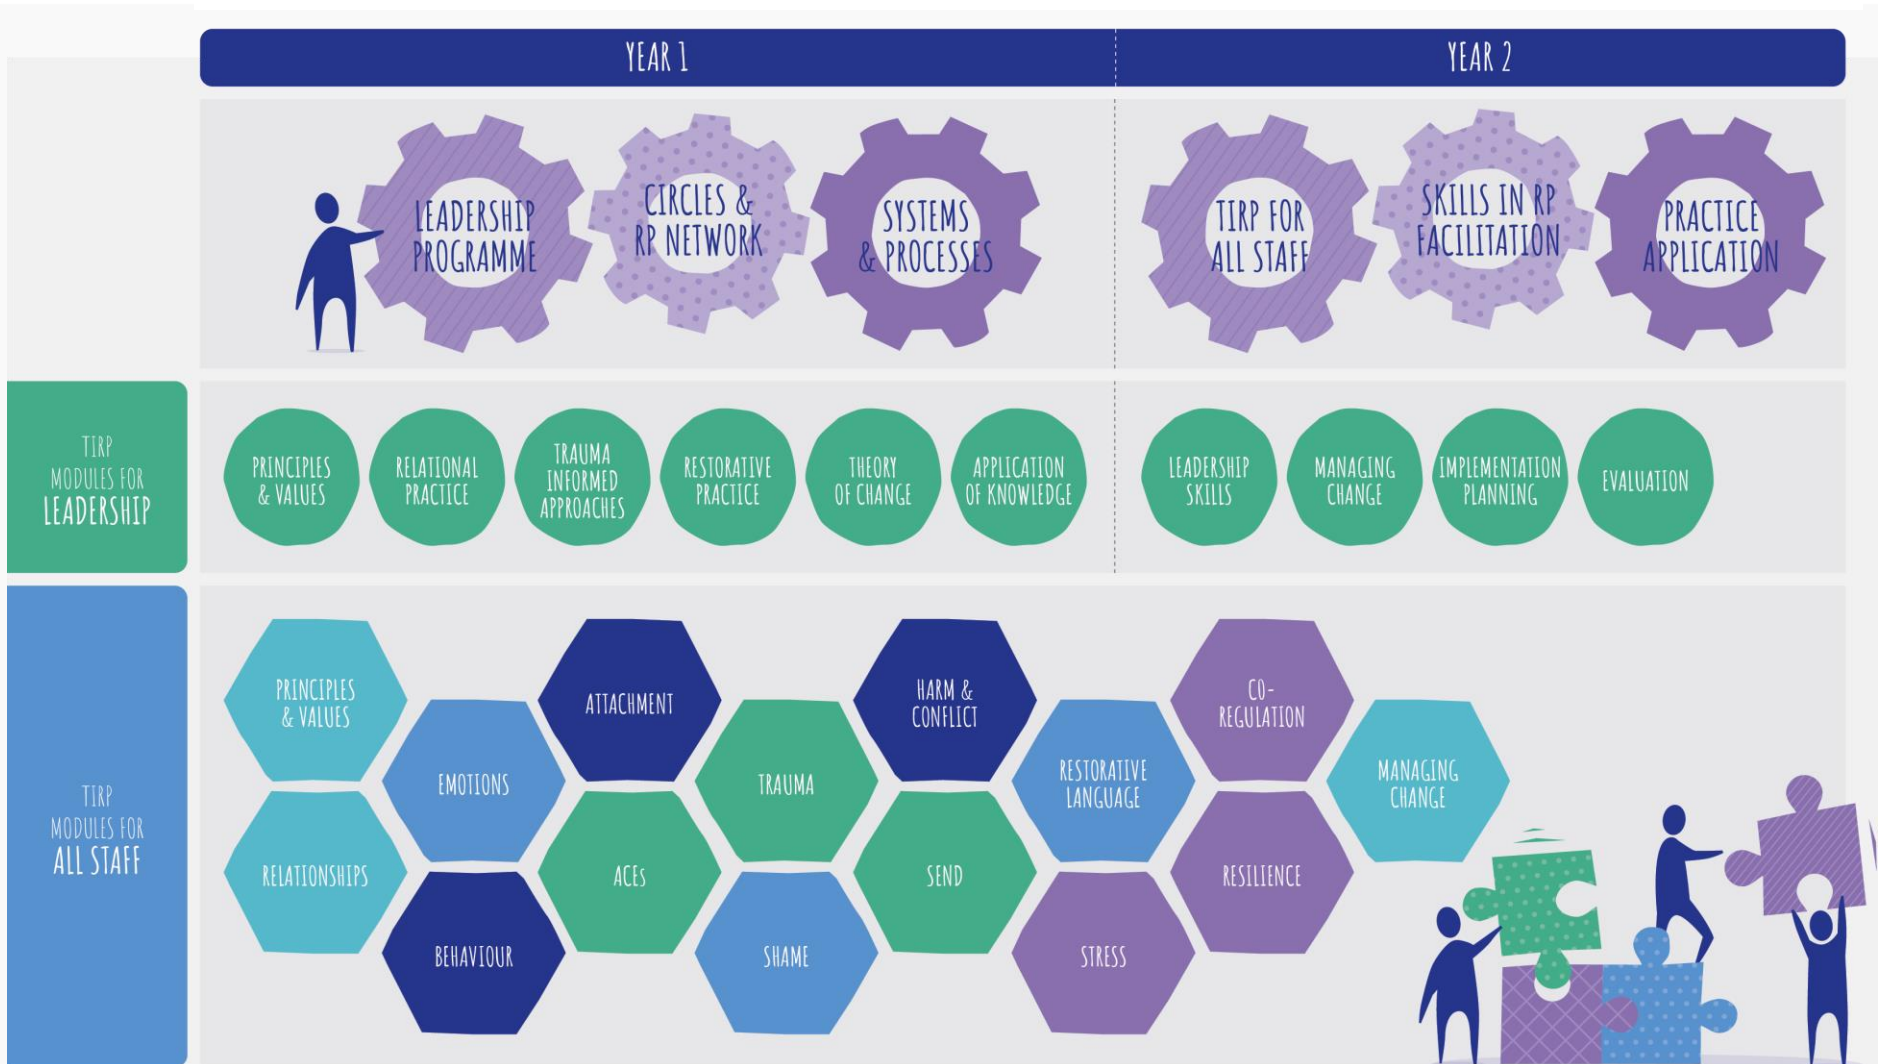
YEAR 1

YEAR 2

LEADERSHIP PROGRAMME

CIRCLES & RP NETWORK

SYSTEMS & PROCESSES

TIRP FOR ALL STAFF

SKILLS IN RP FACILITATION

PRACTICE APPLICATION

TIRP MODULES FOR LEADERSHIP

PRINCIPLES & VALUES

RELATIONAL PRACTICE

TRAUMA INFORMED APPROACHES

RESTORATIVE PRACTICE

THEORY OF CHANGE

APPLICATION OF KNOWLEDGE

LEADERSHIP SKILLS

MANAGING CHANGE

IMPLEMENTATION PLANNING

EVALUATION

TIRP MODULES FOR ALL STAFF

PRINCIPLES & VALUES

RELATIONSHIPS

EMOTIONS

BEHAVIOUR

ATTACHMENT

ACEs

TRAUMA

SHAME

HARM & CONFLICT

SEND

RESTORATIVE LANGUAGE

STRESS

CO-REGULATION

RESILIENCE

MANAGING CHANGE